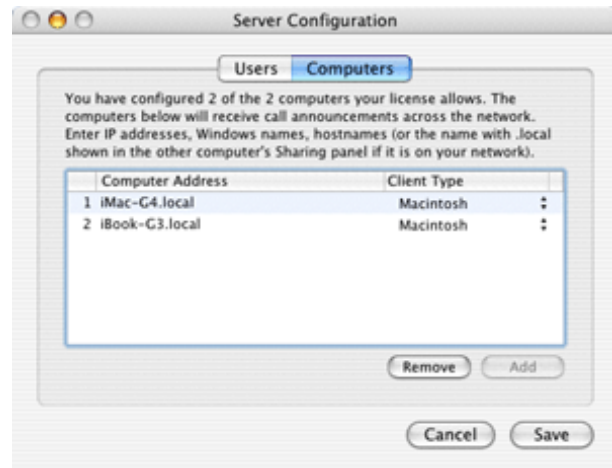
Server Configuration

Users Computers

You have configured 2 of the 2 computers your license allows. The computers below will receive call announcements across the network. Enter IP addresses, Windows names, hostnames (or the name with .local shown in the other computer's Sharing panel if it is on your network).

| | Computer Address | Client Type |
|---|---|---|
| 1 | iMac-G4.local | Macintosh |
| 2 | iBook-G3.local | Macintosh |

Remove Add

Cancel Save